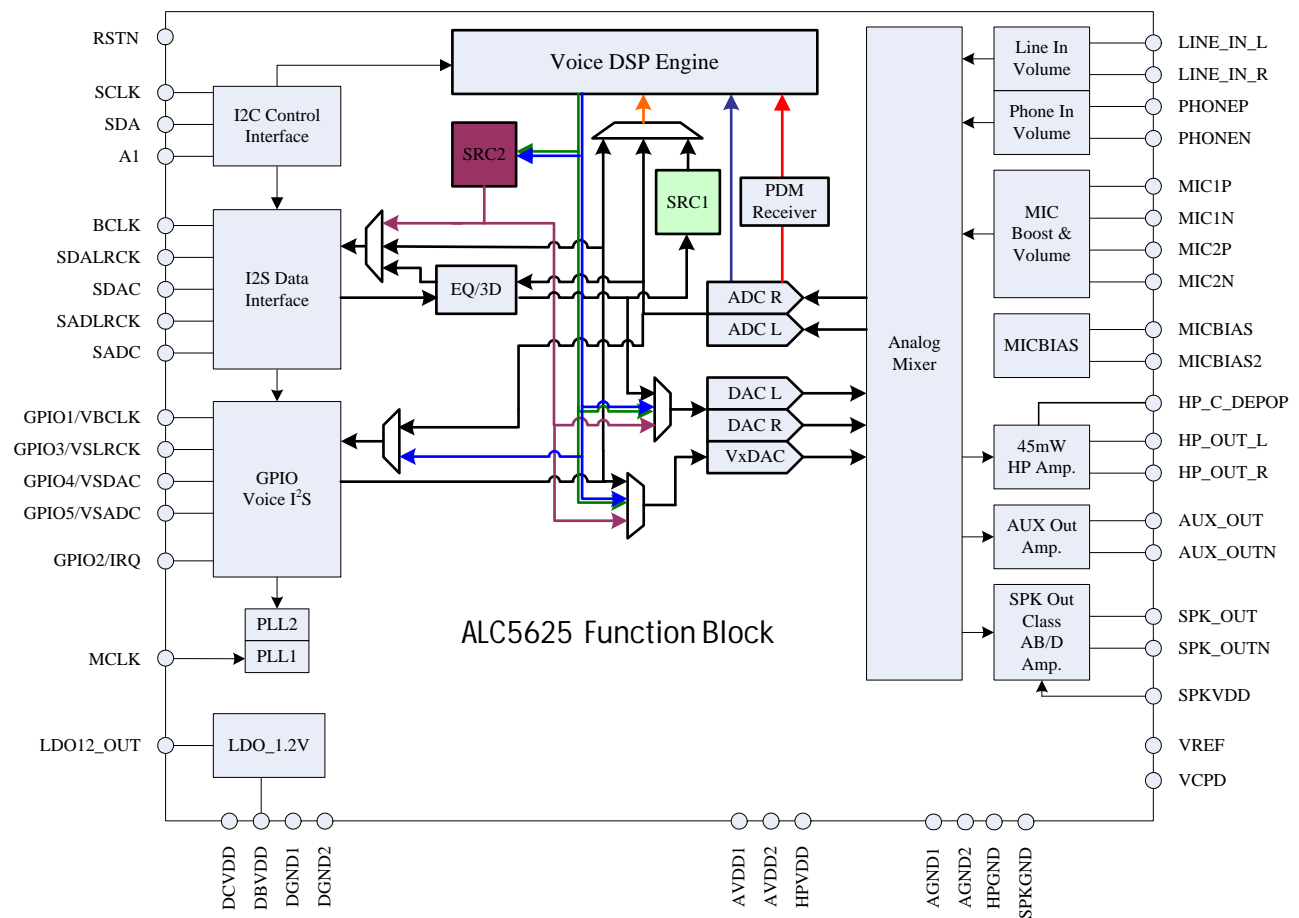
RSTN
SCLK
SDA
A1
BCLK
SDALRCK
SDAC
SADLRCK
SADC
GPIO1/VBCLK
GPIO3/VSLRCK
GPIO4/VSDAC
GPIO5/VSADC
GPIO2/IRQ
MCLK
LDO12_OUT

Voice DSP Engine
I2C Control Interface
SRC2
SRC1
PDM Receiver
I2S Data Interface
EQ/3D
ADC R
ADC L
DAC L
DAC R
VxDAC
GPIO Voice I$^2$S
PLL2
PLL1
LDO_1.2V
Analog Mixer

ALC5625 Function Block

Line In Volume
Phone In Volume
MIC Boost & Volume
MICBIAS
45mW HP Amp.
AUX Out Amp.
SPK Out Class AB/D Amp.

LINE_IN_L
LINE_IN_R
PHONEP
PHONEN
MIC1P
MIC1N
MIC2P
MIC2N
MICBIAS
MICBIAS2
HP_C_DEPOP
HP_OUT_L
HP_OUT_R
AUX_OUT
AUX_OUTN
SPK_OUT
SPK_OUTN
SPKVDD
VREF
VCPD

DCVDD
DBVDD
DGND1
DGND2
AVDD1
AVDD2
HPVDD
AGND1
AGND2
HPGND
SPKGND